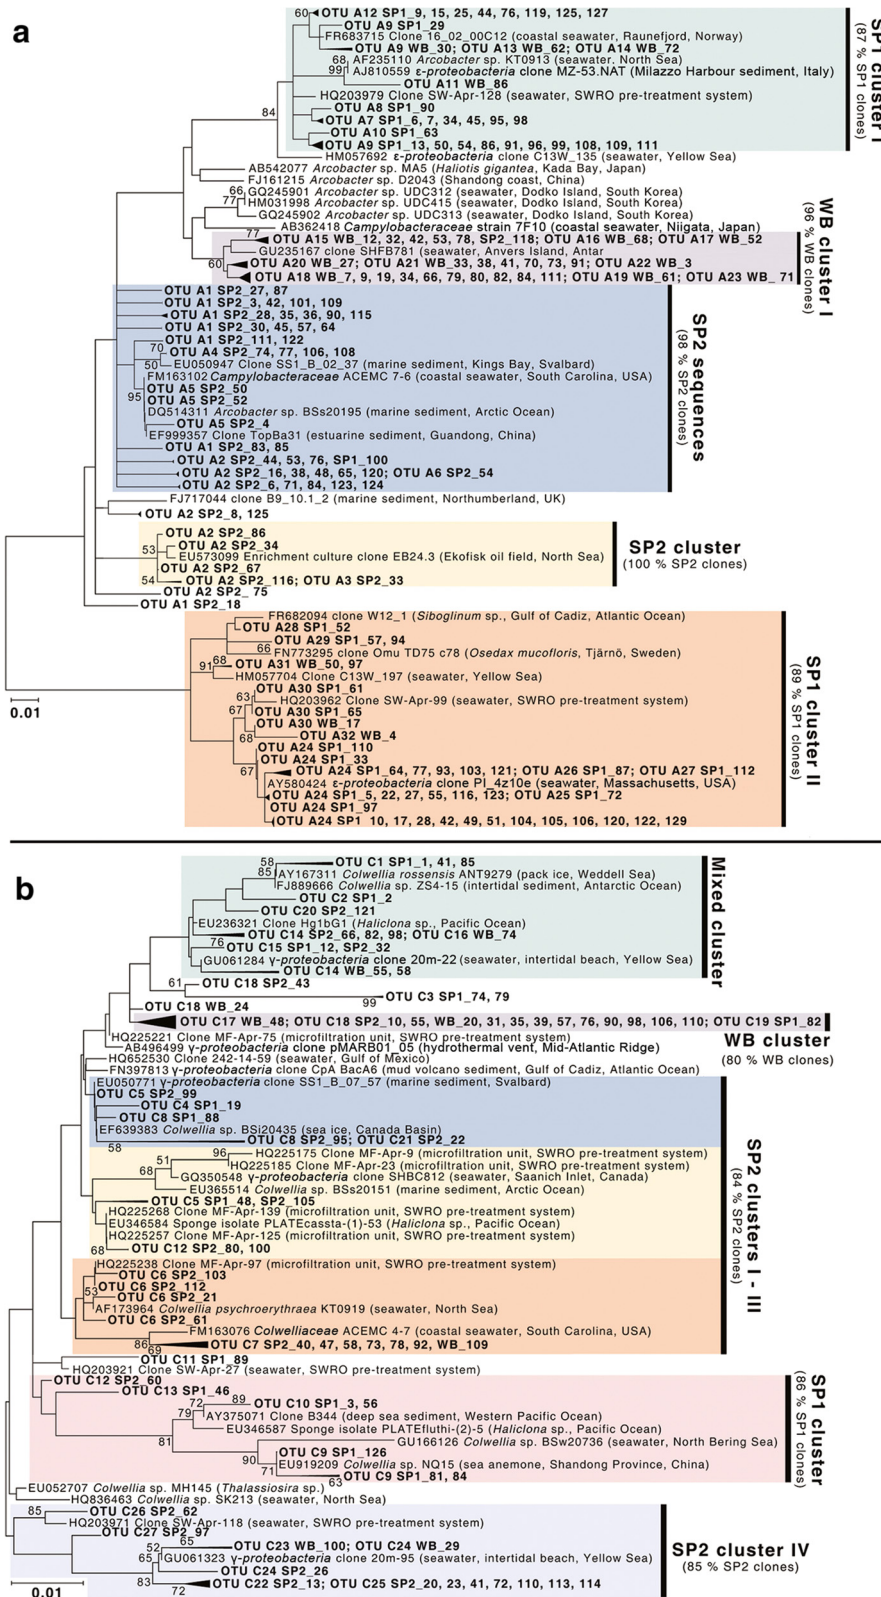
a

60 OTU A12 SP1_9, 15, 25, 44, 76, 119, 125, 127
OTU A9 SP1_29
FR683715 Clone 16_02_00C12 (coastal seawater, Raunefjord, Norway)
OTU A9 WB_30; OTU A13 WB_62; OTU A14 WB_72
68 AF235110 Arcobacter sp. KT0913 (seawater, North Sea)
AJ810559 ε-proteobacteria clone MZ-53.NAT (Milazzo Harbour sediment, Italy)
OTU A11 WB_86
HQ203979 Clone SW-Apr-128 (seawater, SWRO pre-treatment system)
84
OTU A8 SP1_90
OTU A7 SP1_6, 7, 34, 45, 95, 98
OTU A10 SP1_63
OTU A9 SP1_13, 50, 54, 86, 91, 96, 99, 108, 109, 111
HM057692 ε-proteobacteria clone C13W_135 (seawater, Yellow Sea)
SP1 cluster I
(87 % SP1 clones)
AB542077 Arcobacter sp. MA5 (Haliotis gigantea, Kada Bay, Japan)
FJ161215 Arcobacter sp. D2043 (Shandong coast, China)
66 GQ245901 Arcobacter sp. UDC312 (seawater, Dodko Island, South Korea)
77 HM031998 Arcobacter sp. UDC415 (seawater, Dodko Island, South Korea)
GQ245902 Arcobacter sp. UDC313 (seawater, Dodko Island, South Korea)
AB362418 Campylobacteraceae strain 7F10 (coastal seawater, Niigata, Japan)
77 OTU A15 WB_12, 32, 42, 53, 78, SP2_118; OTU A16 WB_68; OTU A17 WB_52
GU235167 clone SHFB781 (seawater, Anvers Island, Antar
60 OTU A20 WB_27; OTU A21 WB_33, 38, 41, 70, 73, 91; OTU A22 WB_3
OTU A18 WB_7, 9, 19, 34, 66, 79, 80, 82, 84, 111; OTU A19 WB_61; OTU A23 WB_71
WB cluster I
(96 % WB clones)
OTU A1 SP2_27, 87
OTU A1 SP2_3, 42, 101, 109
OTU A1 SP2_28, 35, 36, 90, 115
OTU A1 SP2_30, 45, 57, 64
OTU A1 SP2_111, 122
71 OTU A4 SP2_74, 77, 106, 108
70 EU050947 Clone SS1_B_02_37 (marine sediment, Kings Bay, Svalbard)
50 FM163102 Campylobacteraceae ACEMC 7-6 (coastal seawater, South Carolina, USA)
OTU A5 SP2_50
OTU A5 SP2_52
95 DQ514311 Arcobacter sp. BSs20195 (marine sediment, Arctic Ocean)
OTU A5 SP2_4
EF999357 Clone TopBa31 (estuarine sediment, Guandong, China)
OTU A1 SP2_83, 85
OTU A2 SP2_44, 53, 76, SP1_100
OTU A2 SP2_16, 38, 48, 65, 120; OTU A6 SP2_54
OTU A2 SP2_6, 71, 84, 123, 124
SP2 sequences
(98 % SP2 clones)
FJ717044 clone B9_10.1_2 (marine sediment, Northumberland, UK)
OTU A2 SP2_8, 125
OTU A2 SP2_86
53 OTU A2 SP2_34
EU573099 Enrichment culture clone EB24.3 (Ekofisk oil field, North Sea)
OTU A2 SP2_67
54 OTU A2 SP2_116; OTU A3 SP2_33
SP2 cluster
(100 % SP2 clones)
OTU A2 SP2_75
OTU A1 SP2_18
FR682094 clone W12_1 (Siboglinum sp., Gulf of Cadiz, Atlantic Ocean)
OTU A28 SP1_52
OTU A29 SP1_57, 94
66 FN773295 clone Omu TD75 c78 (Osedax mucofloris, Tjärnö, Sweden)
91 68 OTU A31 WB_50, 97
HM057704 Clone C13W_197 (seawater, Yellow Sea)
OTU A30 SP1_61
63 HQ203962 Clone SW-Apr-99 (seawater, SWRO pre-treatment system)
67 OTU A30 SP1_65
OTU A30 WB_17
68 OTU A32 WB_4
OTU A24 SP1_110
OTU A24 SP1_33
67 OTU A24 SP1_64, 77, 93, 103, 121; OTU A26 SP1_87; OTU A27 SP1_112
AY580424 ε-proteobacteria clone PI_4z10e (seawater, Massachusetts, USA)
OTU A24 SP1_5, 22, 27, 55, 116, 123; OTU A25 SP1_72
OTU A24 SP1_97
OTU A24 SP1 10, 17, 28, 42, 49, 51, 104, 105, 106, 120, 122, 129
SP1 cluster II
(69 % SP1 clones)
0.01

b

58 OTU C1 SP1_1, 41, 85
85 AY167311 Colwellia rossensis ANT9279 (pack ice, Weddell Sea)
FJ889666 Colwellia sp. ZS4-15 (intertidal sediment, Antarctic Ocean)
OTU C2 SP1_2
OTU C20 SP2_121
EU236321 Clone Hg1bG1 (Haliclona sp., Pacific Ocean)
OTU C14 SP2_66, 82, 98; OTU C16 WB_74
76 OTU C15 SP1_12, SP2_32
GU061284 γ-proteobacteria clone 20m-22 (seawater, intertidal beach, Yellow Sea)
OTU C14 WB_55, 58
Mixed cluster
61 OTU C18 SP2_43
OTU C18 WB_24
99 OTU C3 SP1_74, 79
OTU C17 WB_48; OTU C18 SP2_10, 55, WB_20, 31, 35, 39, 57, 76, 90, 98, 106, 110; OTU C19 SP1_82
WB cluster
(80 % WB clones)
HQ225221 Clone MF-Apr-75 (microfiltration unit, SWRO pre-treatment system)
AB496499 γ-proteobacteria clone pMARB01_05 (hydrothermal vent, Mid-Atlantic Ridge)
HQ652530 Clone 242-14-59 (seawater, Gulf of Mexico)
FN397813 γ-proteobacteria clone CpA BacA6 (mud volcano sediment, Gulf of Cadiz, Atlantic Ocean)
EU050771 γ-proteobacteria clone SS1_B_07_57 (marine sediment, Svalbard)
OTU C5 SP2_99
OTU C4 SP1_19
OTU C8 SP1_88
EF639383 Colwellia sp. BSi20435 (sea ice, Canada Basin)
OTU C8 SP2_95; OTU C21 SP2_22
58
96 HQ225175 Clone MF-Apr-9 (microfiltration unit, SWRO pre-treatment system)
51 HQ225185 Clone MF-Apr-23 (microfiltration unit, SWRO pre-treatment system)
68 GQ350548 γ-proteobacteria clone SHBC812 (seawater, Saanich Inlet, Canada)
EU365514 Colwellia sp. BSs20151 (marine sediment, Arctic Ocean)
OTU C5 SP1_48, SP2_105
HQ225268 Clone MF-Apr-139 (microfiltration unit, SWRO pre-treatment system)
EU346584 Sponge isolate PLATEcassta-(1)-53 (Haliclona sp., Pacific Ocean)
HQ225257 Clone MF-Apr-125 (microfiltration unit, SWRO pre-treatment system)
68 OTU C12 SP2_80, 100
HQ225238 Clone MF-Apr-97 (microfiltration unit, SWRO pre-treatment system)
OTU C6 SP2_103
53 OTU C6 SP2_112
OTU C6 SP2_21
AF173964 Colwellia psychroerythraea KT0919 (seawater, North Sea)
OTU C6 SP2_61
FM163076 Colwelliaceae ACEMC 4-7 (coastal seawater, South Carolina, USA)
86 69 OTU C7 SP2_40, 47, 58, 73, 78, 92, WB_109
SP2 clusters I - III
(84 % SP2 clones)
OTU C11 SP1_89
HQ203921 Clone SW-Apr-27 (seawater, SWRO pre-treatment system)
OTU C12 SP2_60
OTU C13 SP1_46
89 OTU C10 SP1_3, 56
79 AY375071 Clone B344 (deep sea sediment, Western Pacific Ocean)
EU346587 Sponge isolate PLATEfluthi-(2)-5 (Haliclona sp., Pacific Ocean)
81 GU166126 Colwellia sp. BSw20736 (seawater, North Bering Sea)
OTU C9 SP1_126
90 EU919209 Colwellia sp. NQ15 (sea anemone, Shandong Province, China)
71 OTU C9 SP1_81, 84
63
SP1 cluster
(86 % SP1 clones)
EU052707 Colwellia sp. MH145 (Thalassiosira sp.)
HQ836463 Colwellia sp. SK213 (seawater, North Sea)
85 OTU C26 SP2_62
HQ203971 Clone SW-Apr-118 (seawater, SWRO pre-treatment system)
OTU C27 SP2_97
65 OTU C23 WB_100; OTU C24 WB_29
52
65 GU061323 γ-proteobacteria clone 20m-95 (seawater, intertidal beach, Yellow Sea)
OTU C24 SP2_26
83 72 OTU C22 SP2_13; OTU C25 SP2_20, 23, 41, 72, 110, 113, 114
SP2 cluster IV
(85 % SP2 clones)
0.01